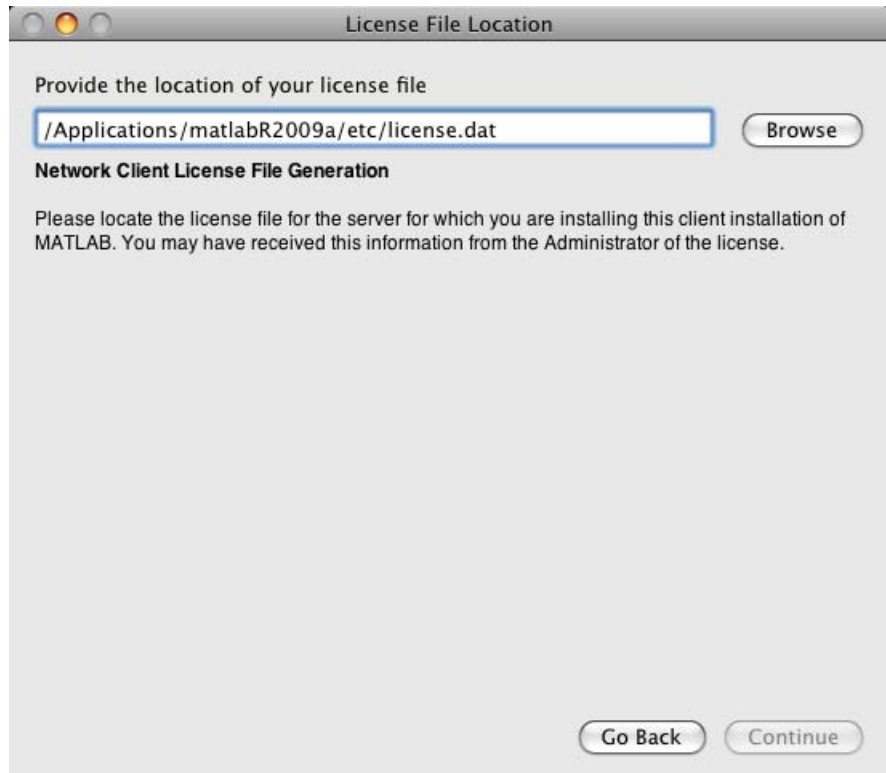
License File Location

Provide the location of your license file

/Applications/matlabR2009a/etc/license.dat

Browse

Network Client License File Generation

Please locate the license file for the server for which you are installing this client installation of MATLAB. You may have received this information from the Administrator of the license.

Go Back

Continue